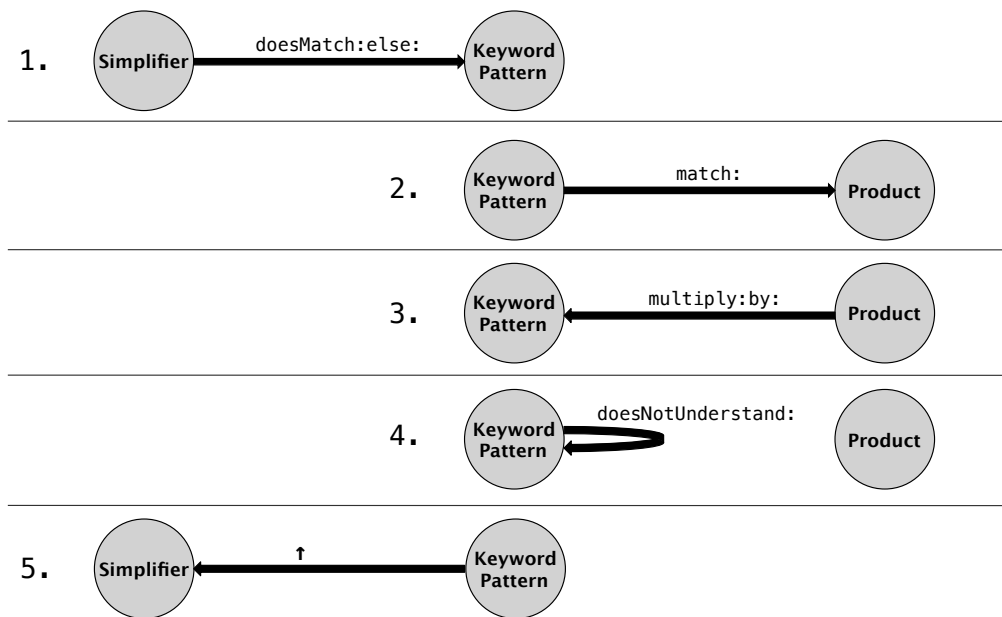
1. Simplifier doesMatch:else: Keyword Pattern

2. Keyword Pattern match: Product

3. Keyword Pattern multiply:by: Product

4. Keyword Pattern doesNotUnderstand: Product

5. Simplifier ↑ Keyword Pattern